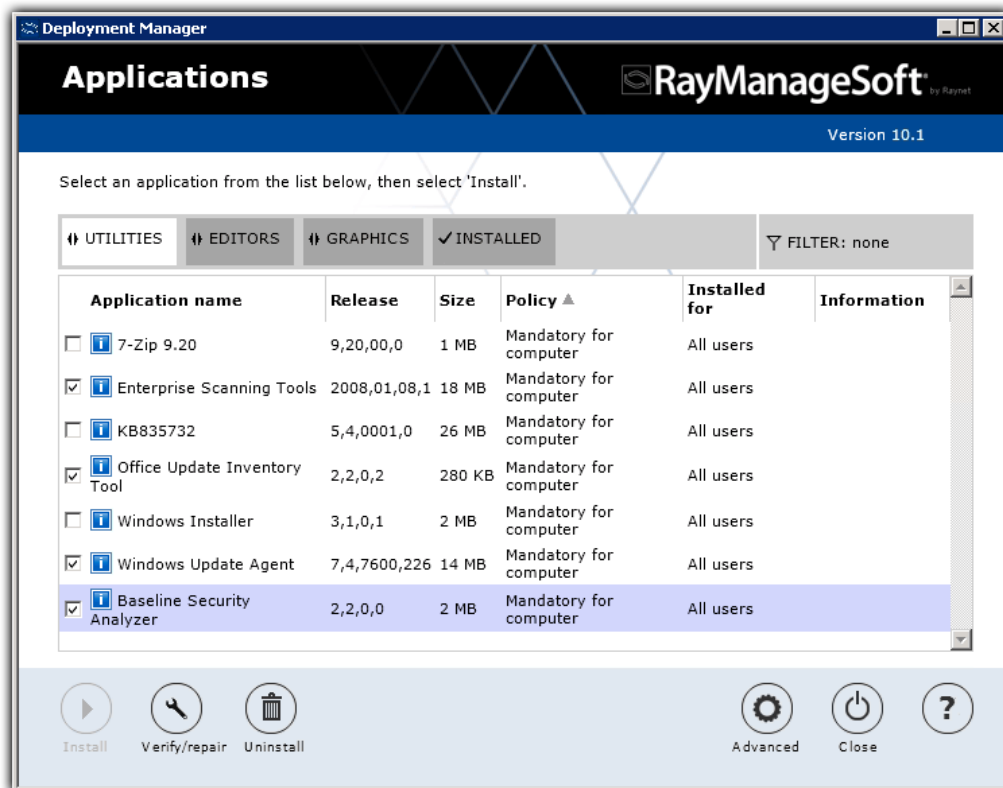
Deployment Manager

Applications

RayManageSoft by Raynet

Version 10.1

Select an application from the list below, then select 'Install'.

UTILITIES | EDITORS | GRAPHICS | ✓INSTALLED

FILTER: none

| Application name | Release | Size | Policy | Installed for | Information |
|---|---|---|---|---|---|
| 7-Zip 9.20 | 9,20,00,0 | 1 MB | Mandatory for computer | All users | |
| Enterprise Scanning Tools | 2008,01,08,1 | 18 MB | Mandatory for computer | All users | |
| KB835732 | 5,4,0001,0 | 26 MB | Mandatory for computer | All users | |
| Office Update Inventory Tool | 2,2,0,2 | 280 KB | Mandatory for computer | All users | |
| Windows Installer | 3,1,0,1 | 2 MB | Mandatory for computer | All users | |
| Windows Update Agent | 7,4,7600,226 | 14 MB | Mandatory for computer | All users | |
| Baseline Security Analyzer | 2,2,0,0 | 2 MB | Mandatory for computer | All users | |

Install Verify/repair Uninstall Advanced Close ?